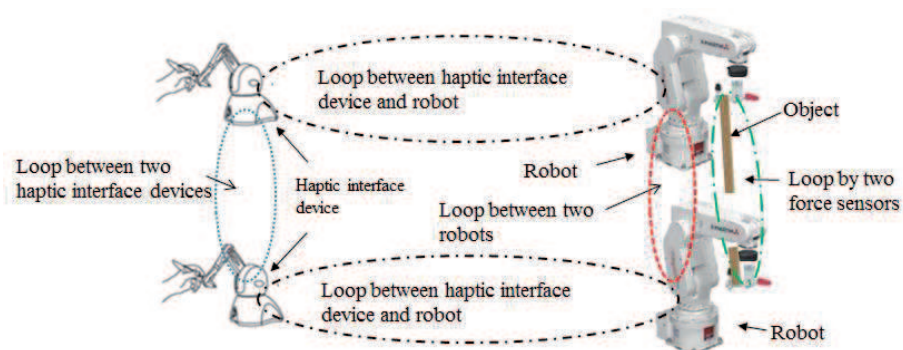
Loop between haptic interface device and robot

Object

Loop between two haptic interface devices

Robot

Haptic interface device

Loop by two force sensors

Loop between two robots

Loop between haptic interface device and robot

Robot